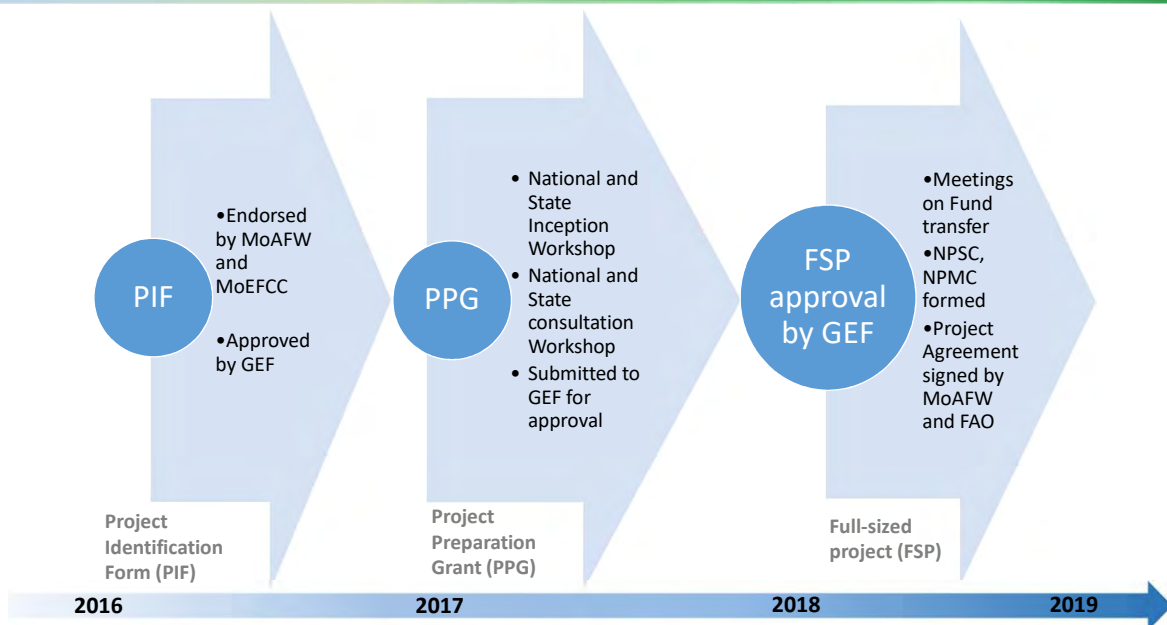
PIF

•Endorsed by MoAFW and MoEFCC

•Approved by GEF

Project Identification Form (PIF)

PPG

• National and State Inception Workshop
• National and State consultation Workshop
• Submitted to GEF for approval

Project Preparation Grant (PPG)

FSP approval by GEF

•Meetings on Fund transfer
•NPSC, NPMC formed
•Project Agreement signed by MoAFW and FAO

Full-sized project (FSP)

2016

2017

2018

2019